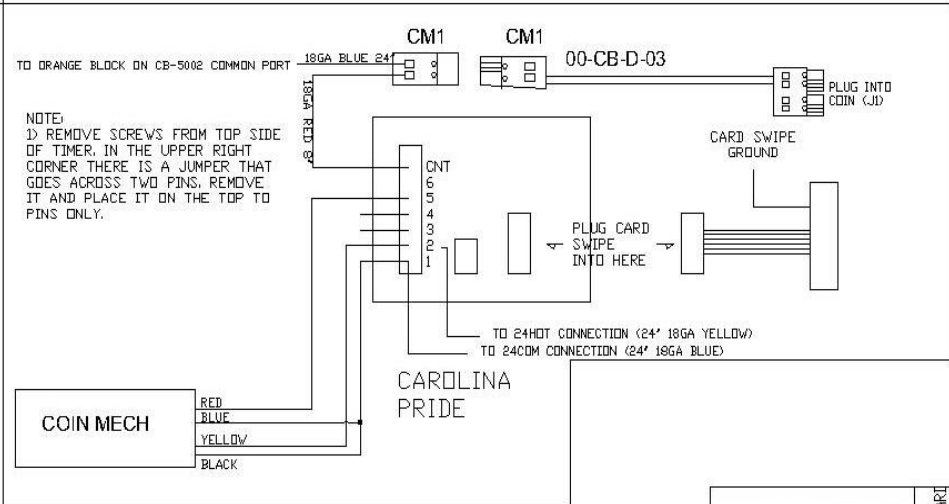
CM1

CM1

00-CB-D-03

TO ORANGE BLOCK ON CB-5002 COMMON PORT

18GA BLUE 24'

18GA RED 8'

PLUG INTO COIN (J1)

NOTE:
1) REMOVE SCREWS FROM TOP SIDE OF TIMER. IN THE UPPER RIGHT CORNER THERE IS A JUMPER THAT GOES ACROSS TWO PINS. REMOVE IT AND PLACE IT ON THE TOP TO PINS ONLY.

CARD SWIPE GROUND

CNT
6
5
4
3
2
1

PLUG CARD SWIPE INTO HERE

TO 24HOT CONNECTION (24' 18GA YELLOW)

TO 24COM CONNECTION (24' 18GA BLUE)

CAROLINA PRIDE

COIN MECH

RED
BLUE
YELLOW
BLACK

RT